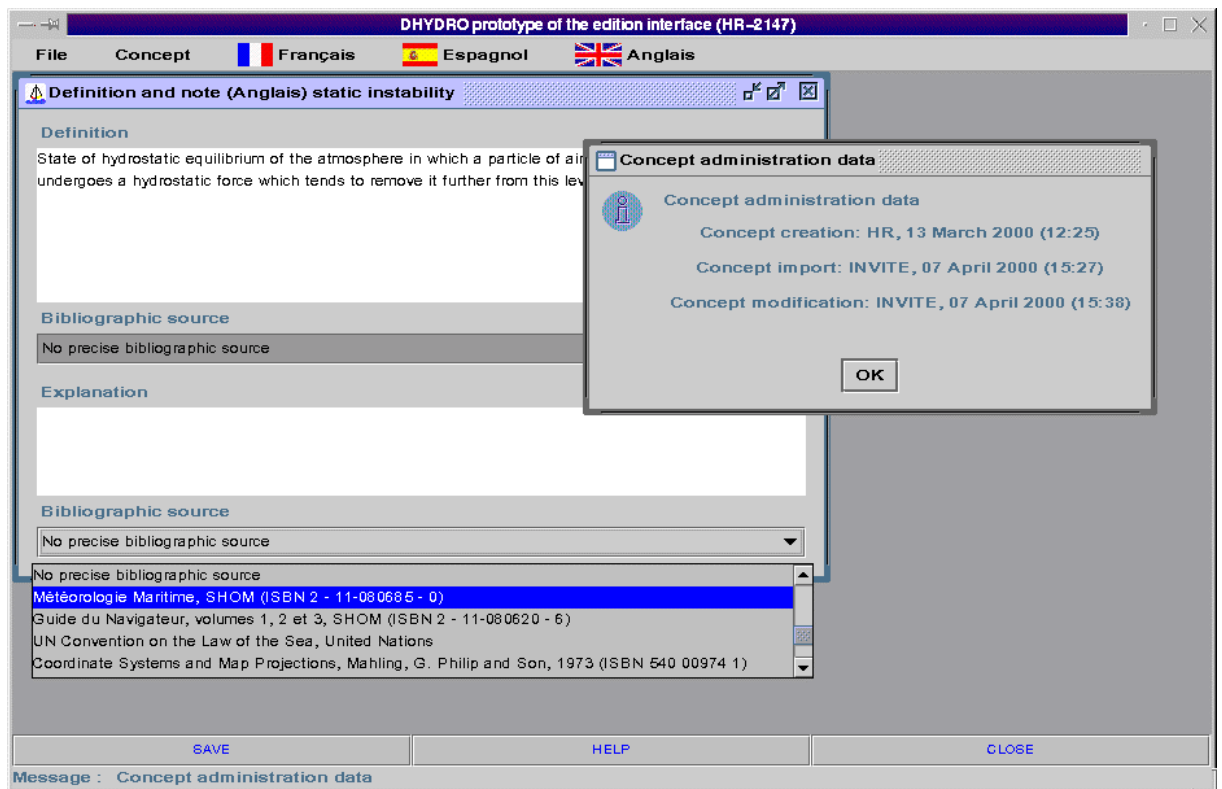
DHYDRO prototype of the edition interface (HR-2147)

File Concept Français Espagnol Anglais

Definition and note (Anglais) static instability

Definition

State of hydrostatic equilibrium of the atmosphere in which a particle of air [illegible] undergoes a hydrostatic force which tends to remove it further from this lev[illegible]

Bibliographic source

No precise bibliographic source

Explanation

Bibliographic source

No precise bibliographic source

No precise bibliographic source
Météorologie Maritime, SHOM (ISBN 2 - 11-080685 - 0)
Guide du Navigateur, volumes 1, 2 et 3, SHOM (ISBN 2 - 11-080620 - 6)
UN Convention on the Law of the Sea, United Nations
Coordinate Systems and Map Projections, Mahling, G. Philip and Son, 1973 (ISBN 540 00974 1)

Concept administration data

Concept administration data

Concept creation: HR, 13 March 2000 (12:25)

Concept import: INVITE, 07 April 2000 (15:27)

Concept modification: INVITE, 07 April 2000 (15:38)

OK

SAVE HELP CLOSE

Message : Concept administration data